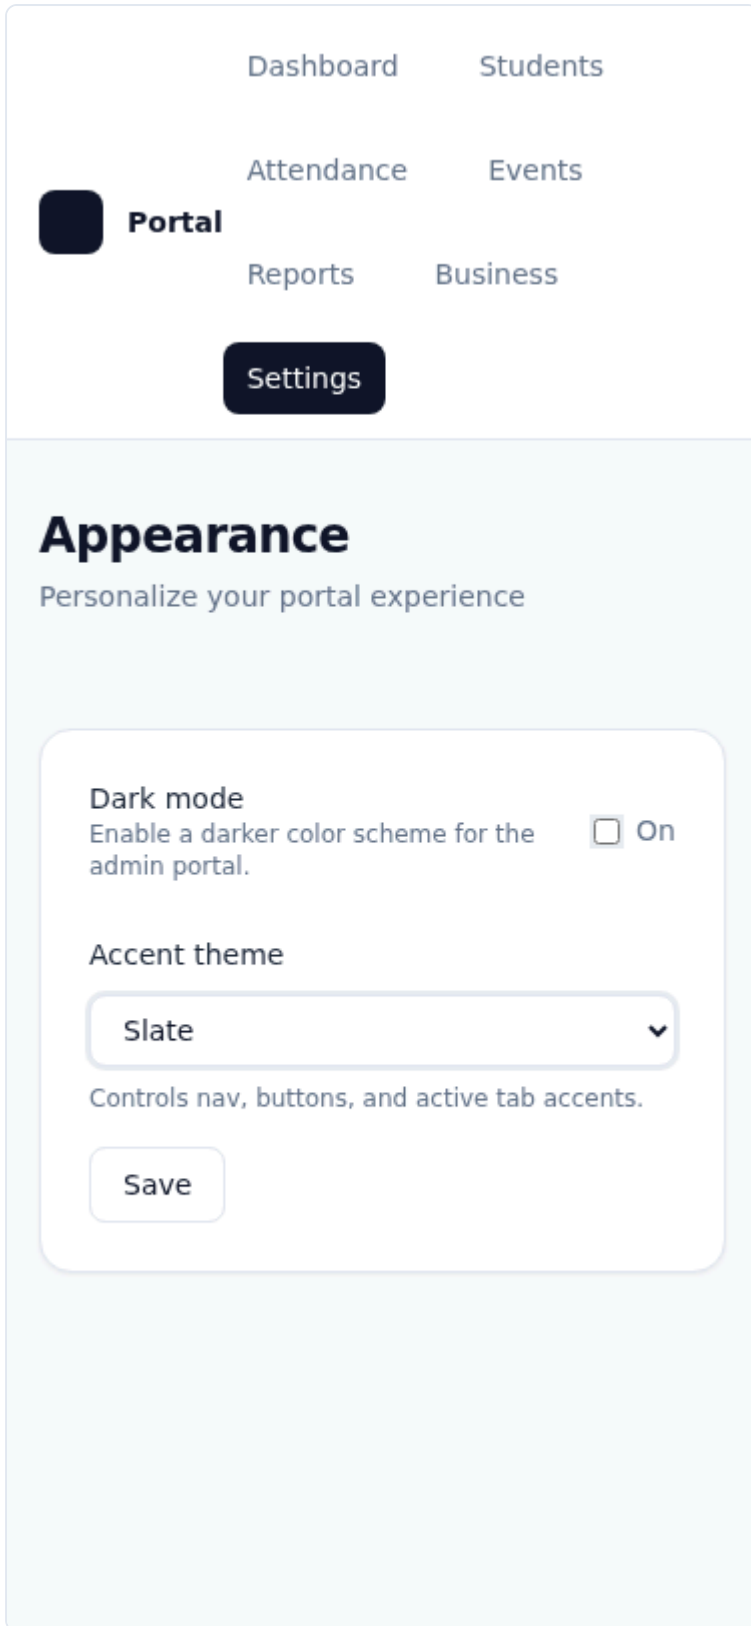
Portal

Dashboard Students

Attendance Events

Reports Business

Settings

Appearance

Personalize your portal experience

Dark mode

Enable a darker color scheme for the admin portal.

On

Accent theme

Slate

Controls nav, buttons, and active tab accents.

Save